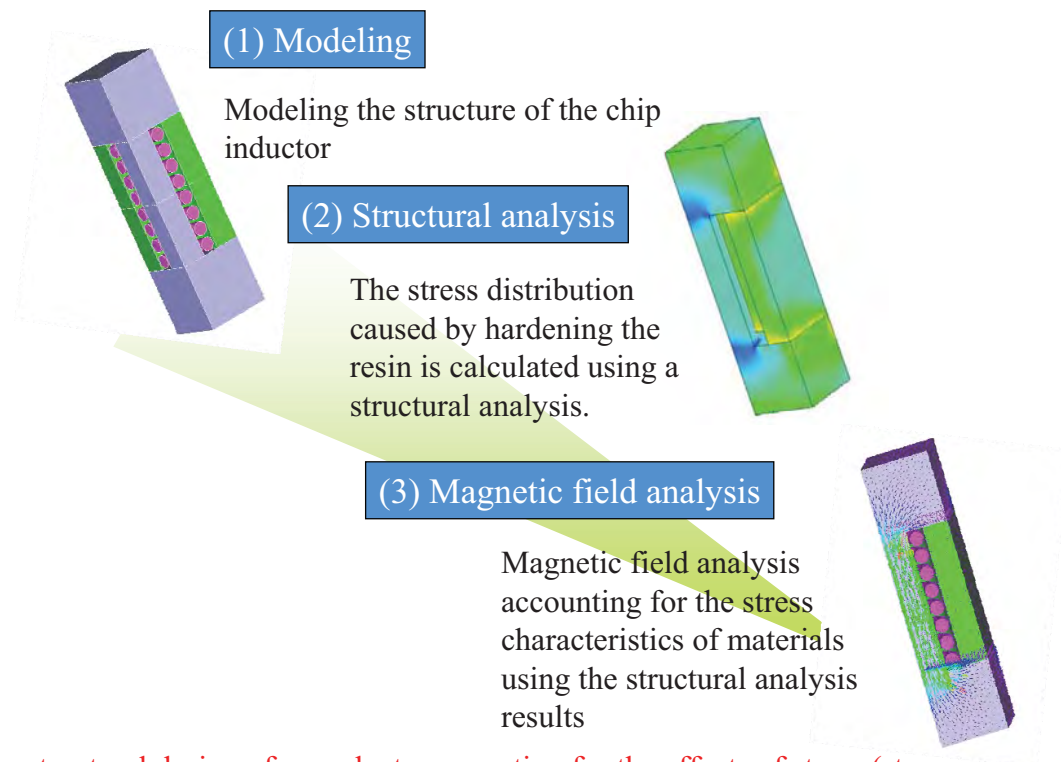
(1) Modeling

Modeling the structure of the chip inductor

(2) Structural analysis

The stress distribution caused by hardening the resin is calculated using a structural analysis.

(3) Magnetic field analysis

Magnetic field analysis accounting for the stress characteristics of materials using the structural analysis results

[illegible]